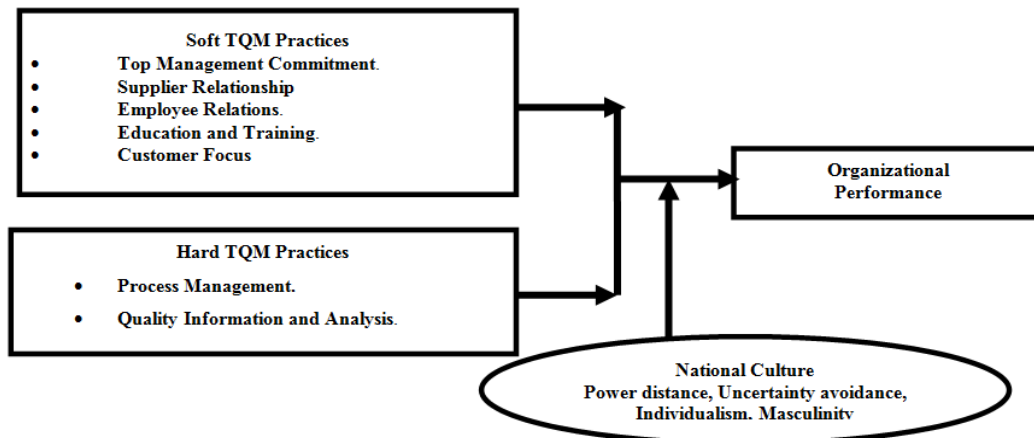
Soft TQM Practices
- Top Management Commitment.
- Supplier Relationship
- Employee Relations.
- Education and Training.
- Customer Focus

Hard TQM Practices
- Process Management.
- Quality Information and Analysis.

Organizational Performance

National Culture
Power distance, Uncertainty avoidance, Individualism. Masculinity